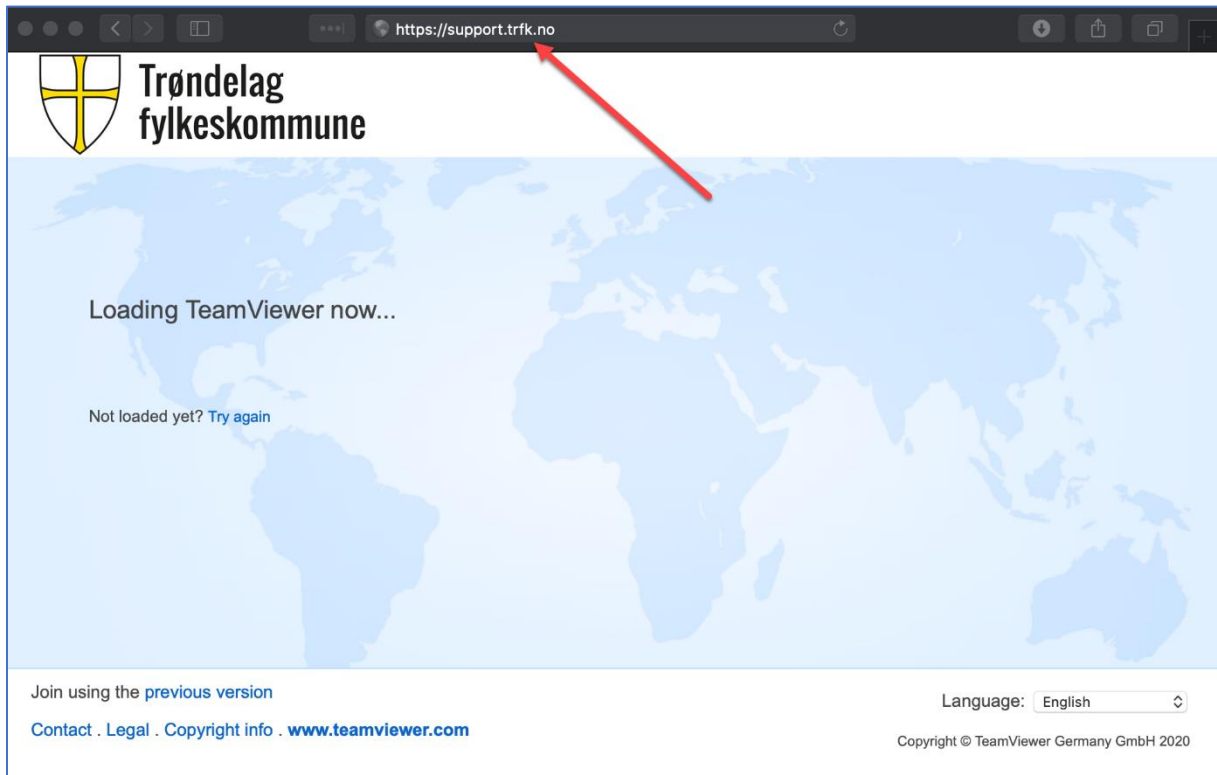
https://support.trfk.no

Trøndelag fylkeskommune

Loading TeamViewer now...

Not loaded yet? Try again

Join using the previous version

Contact . Legal . Copyright info . www.teamviewer.com

Language: English

Copyright © TeamViewer Germany GmbH 2020